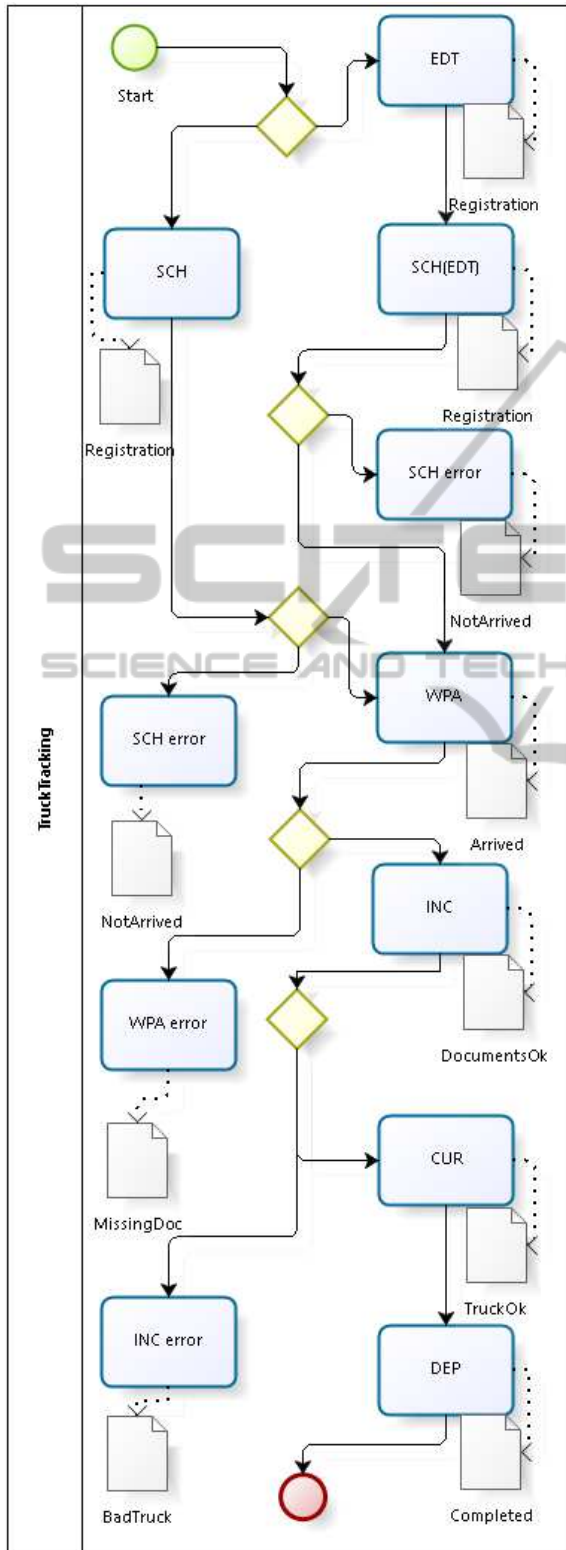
TruckTracking

Start

EDT

Registration

SCH

SCH(EDT)

Registration

Registration

SCH error

NotArrived

SCIENCE AND TECH

SCH error

WPA

NotArrived

Arrived

INC

WPA error

DocumentsOk

MissingDoc

CUR

TruckOk

INC error

DEP

BadTruck

Completed